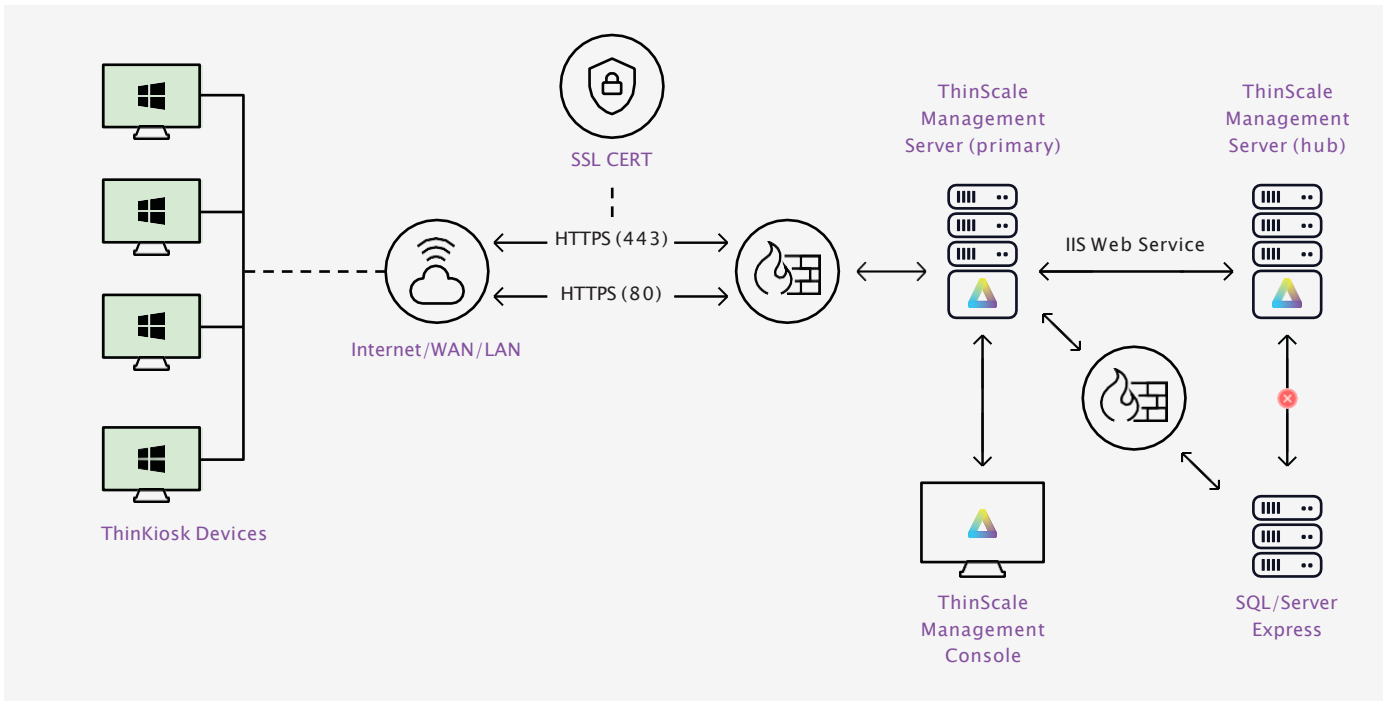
SSL CERT

ThinScale Management Server (primary)

ThinScale Management Server (hub)

HTTPS (443)

HTTPS (80)

IIS Web Service

Internet/WAN/LAN

ThinKiosk Devices

ThinScale Management Console

SQL/Server Express